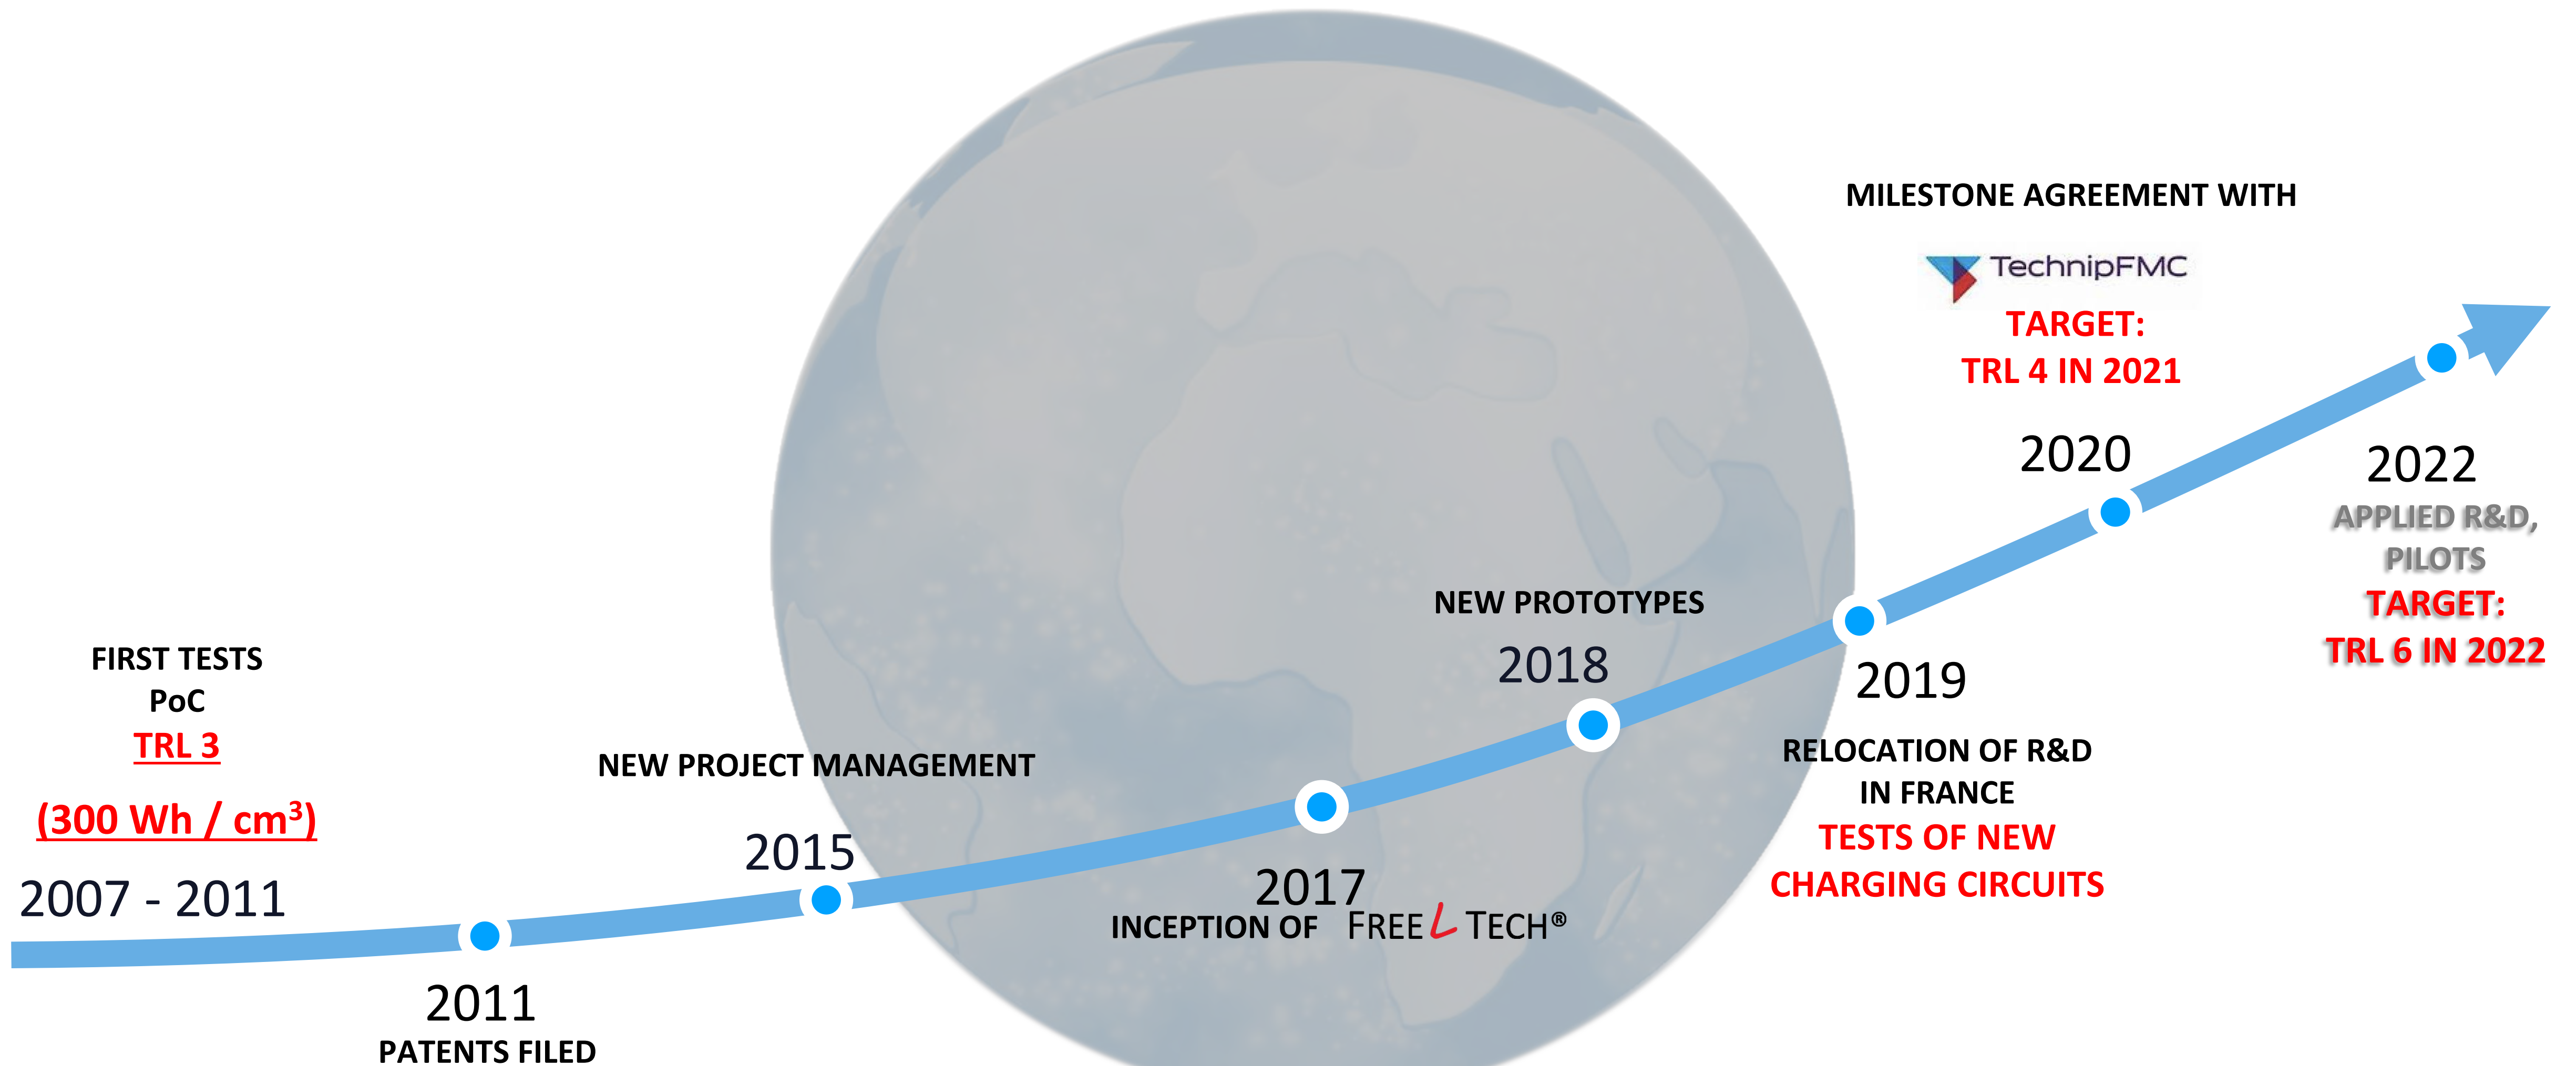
MILESTONE AGREEMENT WITH

TechnipFMC

TARGET:
TRL 4 IN 2021

2020

2022
APPLIED R&D,
PILOTS
TARGET:
TRL 6 IN 2022

NEW PROTOTYPES
2018

2019
RELOCATION OF R&D
IN FRANCE
TESTS OF NEW
CHARGING CIRCUITS

FIRST TESTS
PoC
TRL 3

(300 Wh / cm$^3$)

2007 - 2011

NEW PROJECT MANAGEMENT
2015

2017
INCEPTION OF FREE L TECH®

2011
PATENTS FILED